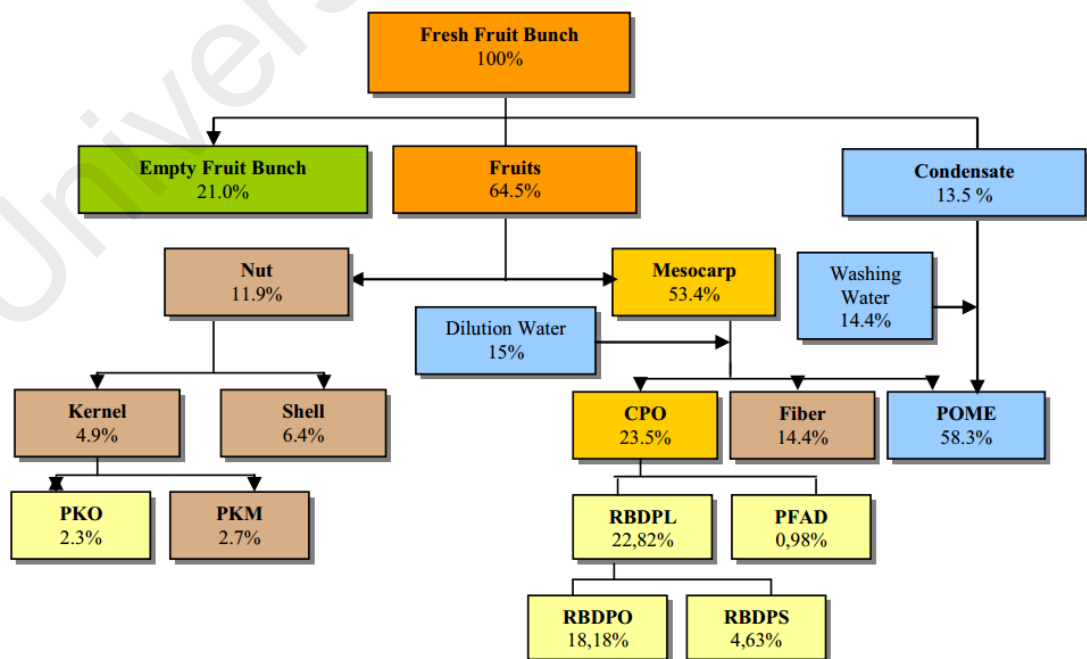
Fresh Fruit Bunch
100%

Empty Fruit Bunch
21.0%

Fruits
64.5%

Condensate
13.5 %

Nut
11.9%

Mesocarp
53.4%

Washing Water
14.4%

Dilution Water
15%

Kernel
4.9%

Shell
6.4%

CPO
23.5%

Fiber
14.4%

POME
58.3%

PKO
2.3%

PKM
2.7%

RBDPL
22,82%

PFAD
0,98%

RBDPO
18,18%

RBDPS
4,63%